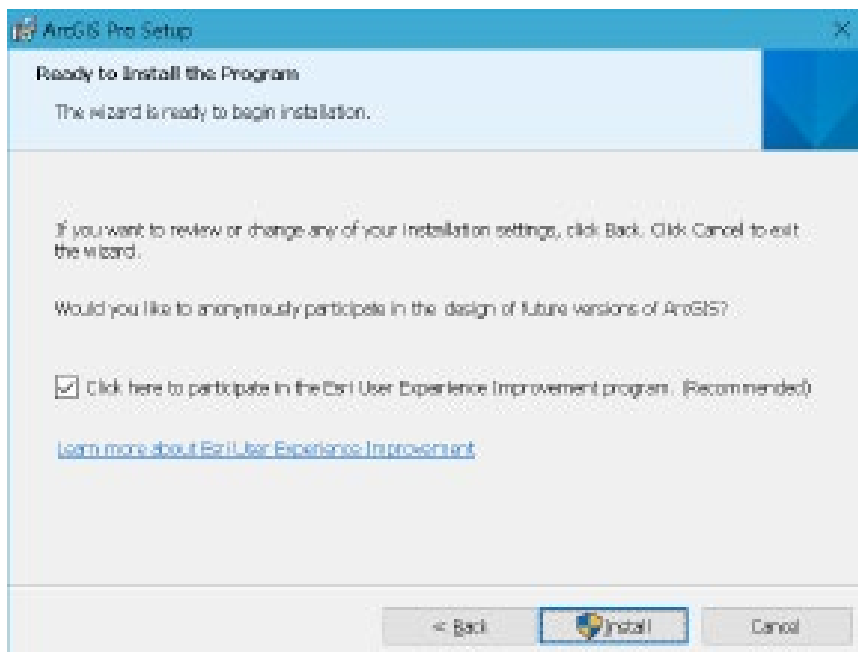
ArcGIS Pro Setup

Ready to Install the Program

The wizard is ready to begin installation.

If you want to review or change any of your installation settings, click Back. Click Cancel to exit the wizard.

Would you like to anonymously participate in the design of future versions of ArcGIS?

Click here to participate in the Esri User Experience Improvement program. (Recommended)

Learn more about Esri User Experience Improvement

< Back

Install

Cancel